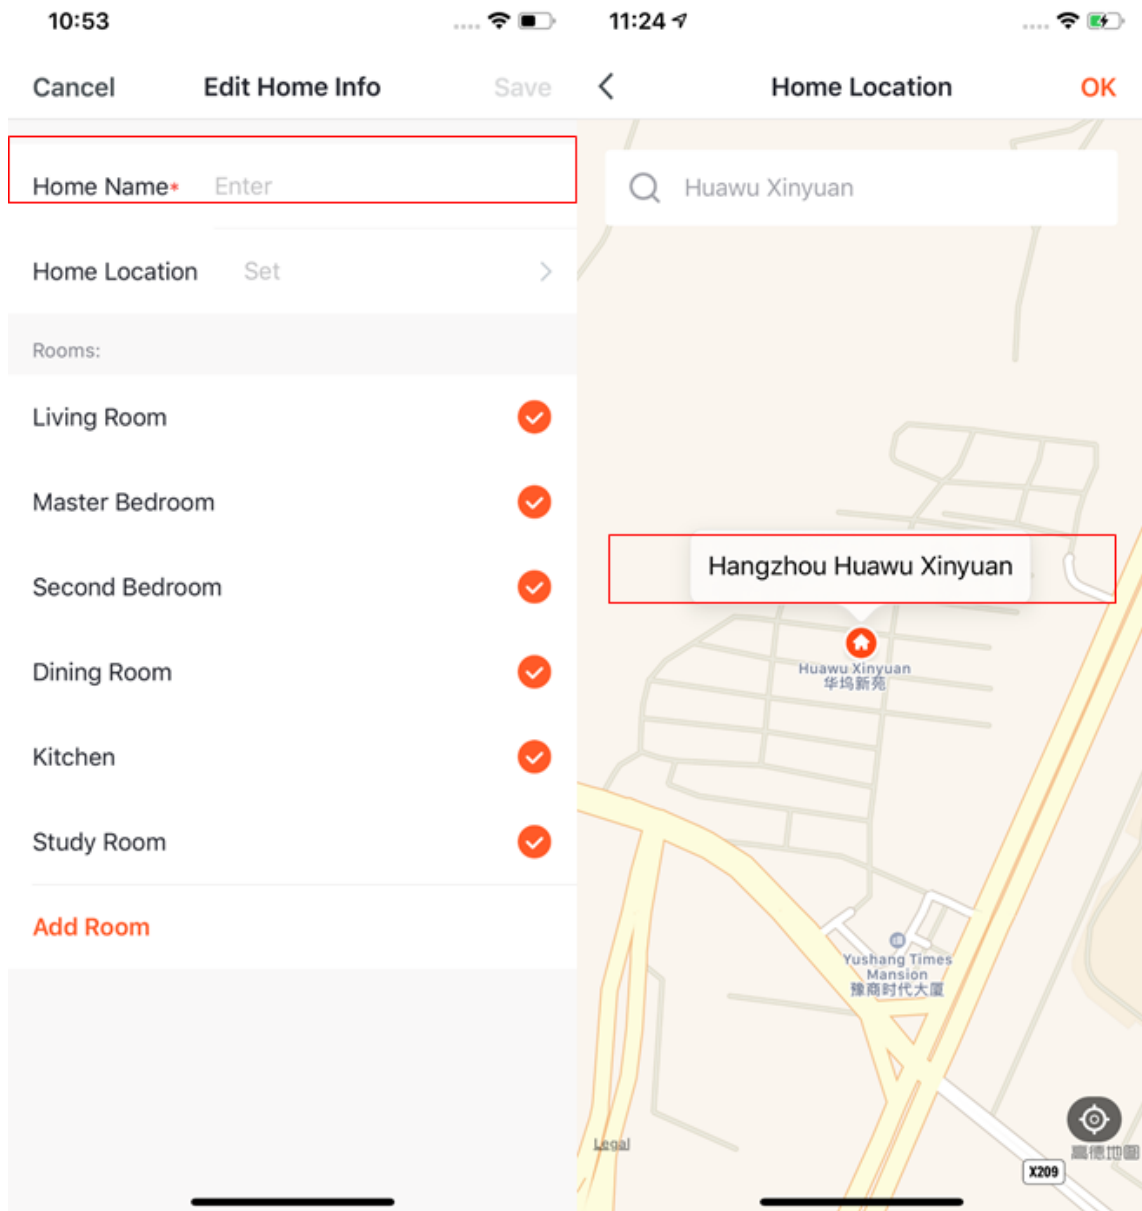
10:53

Cancel Edit Home Info Save

Home Name* Enter

Home Location Set

Rooms:

Living Room

Master Bedroom

Second Bedroom

Dining Room

Kitchen

Study Room

Add Room

11:24

Home Location OK

Huawu Xinyuan

Hangzhou Huawu Xinyuan

Huawu Xinyuan
华坞新苑

Yushang Times Mansion
豫商时代大厦

Legal

高德地图

X209